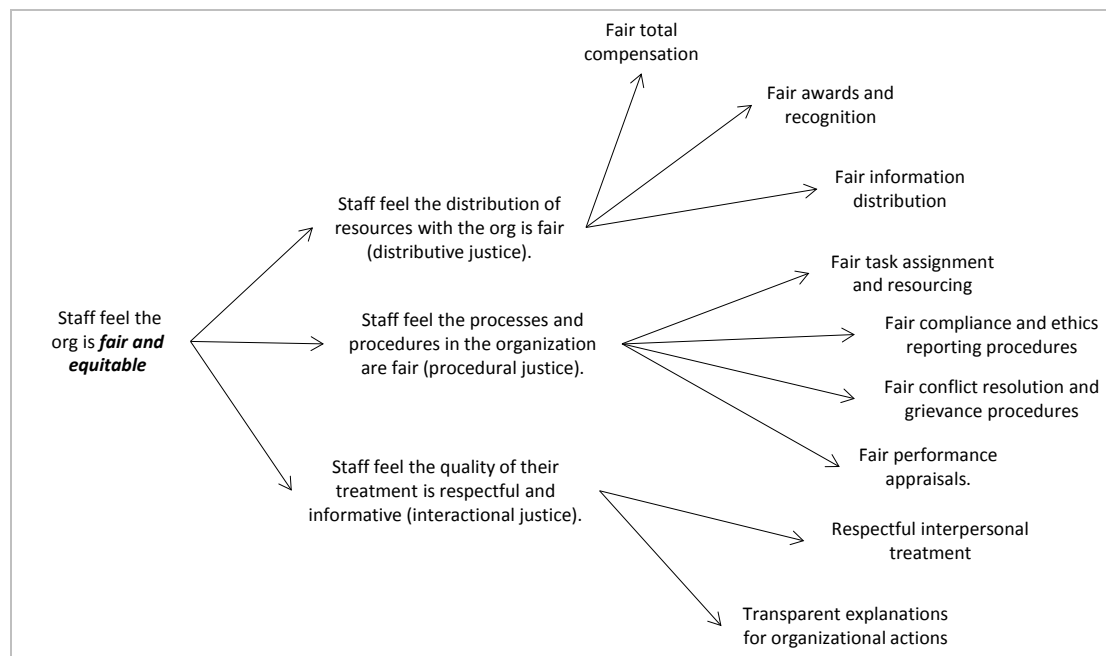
Staff feel the org is ***fair and equitable***

Staff feel the distribution of resources with the org is fair (distributive justice).

Fair total compensation

Fair awards and recognition

Fair information distribution

Staff feel the processes and procedures in the organization are fair (procedural justice).

Fair task assignment and resourcing

Fair compliance and ethics reporting procedures

Fair conflict resolution and grievance procedures

Fair performance appraisals.

Staff feel the quality of their treatment is respectful and informative (interactional justice).

Respectful interpersonal treatment

Transparent explanations for organizational actions